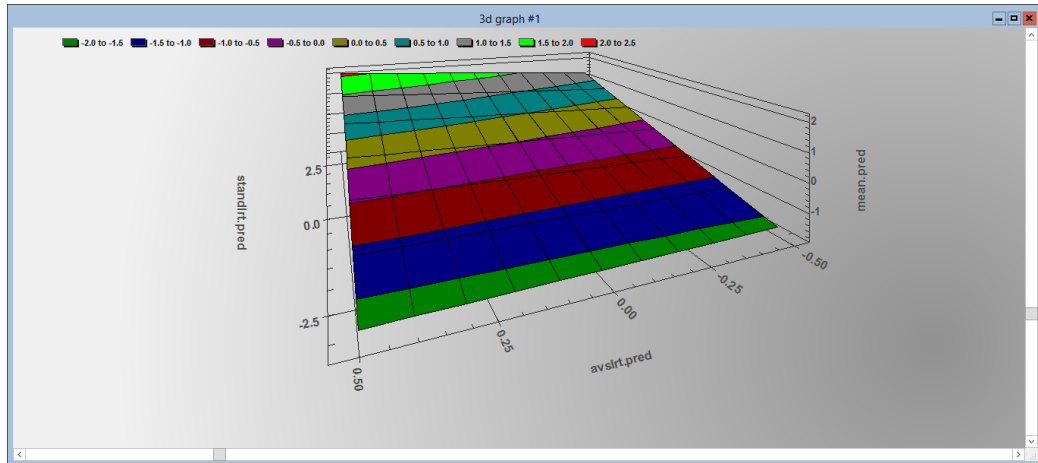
3d graph #1

-2.0 to -1.5
-1.5 to -1.0
-1.0 to -0.5
-0.5 to 0.0
0.0 to 0.5
0.5 to 1.0
1.0 to 1.5
1.5 to 2.0
2.0 to 2.5

standlrt.pred

2.5
0.0
-2.5

mean.pred

2
1
0
-1

-0.50
-0.25
0.00
0.25
0.50

avslrt.pred